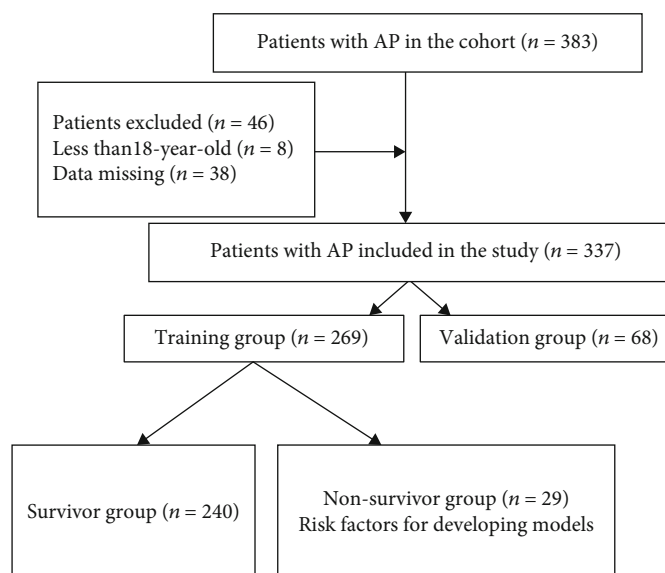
Patients with AP in the cohort ($n$ = 383)

Patients excluded ($n$ = 46)
Less than18-year-old ($n$ = 8)
Data missing ($n$ = 38)

Patients with AP included in the study ($n$ = 337)

Training group ($n$ = 269)

Validation group ($n$ = 68)

Survivor group ($n$ = 240)

Non-survivor group ($n$ = 29)
Risk factors for developing models